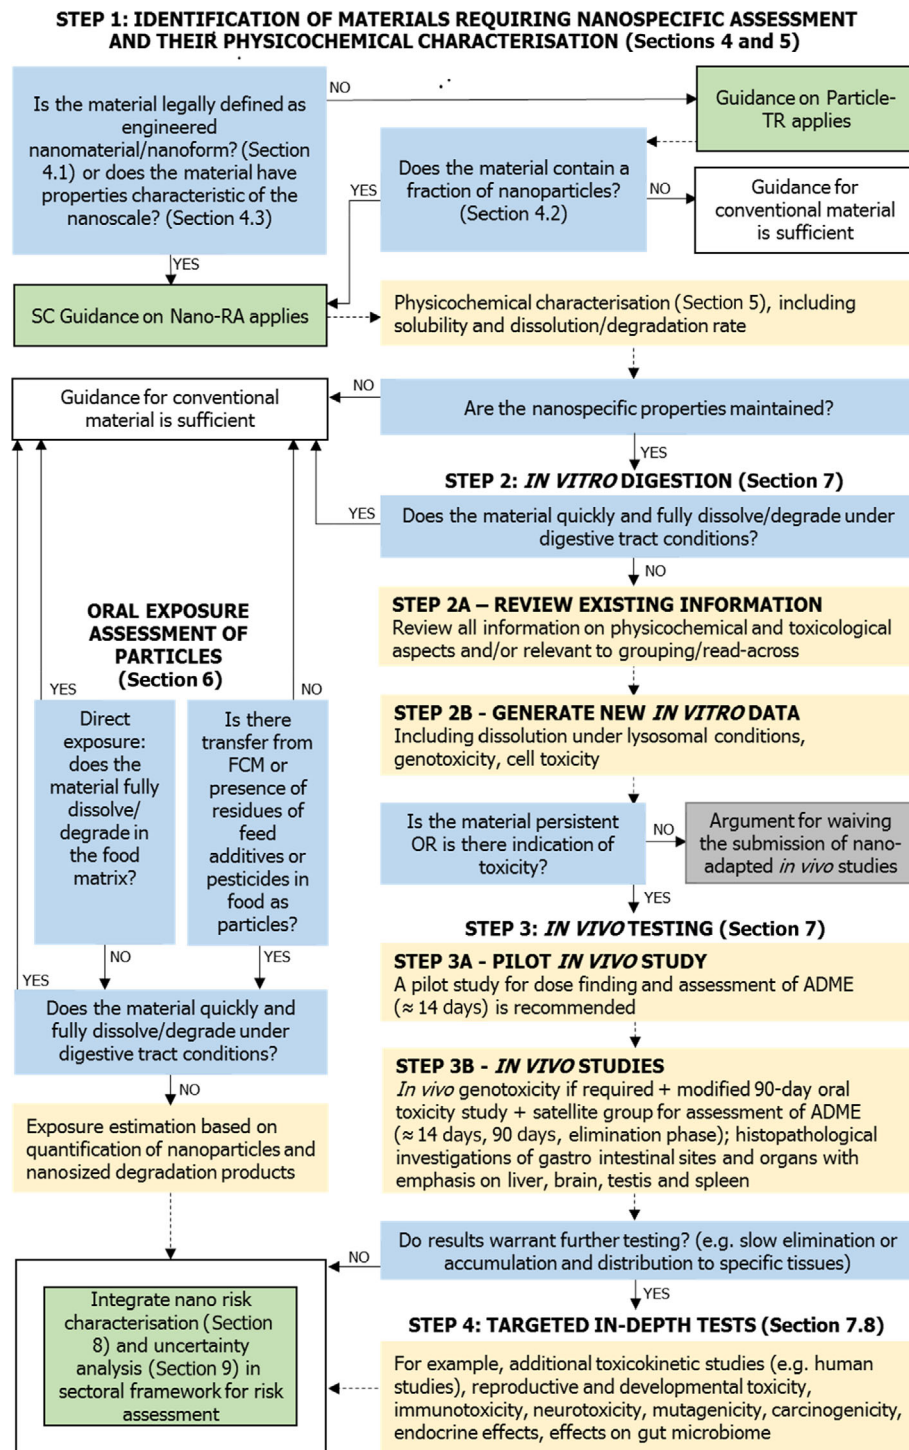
STEP 1: IDENTIFICATION OF MATERIALS REQUIRING NANOSPECIFIC ASSESSMENT AND THEIR PHYSICOCHEMICAL CHARACTERISATION (Sections 4 and 5)

Is the material legally defined as engineered nanomaterial/nanoform? (Section 4.1) or does the material have properties characteristic of the nanoscale? (Section 4.3)

NO

Guidance on Particle-TR applies

YES

Does the material contain a fraction of nanoparticles? (Section 4.2)

NO

Guidance for conventional material is sufficient

YES

SC Guidance on Nano-RA applies

Physicochemical characterisation (Section 5), including solubility and dissolution/degradation rate

Guidance for conventional material is sufficient

NO

Are the nanospecific properties maintained?

YES

STEP 2: IN VITRO DIGESTION (Section 7)

YES

Does the material quickly and fully dissolve/degrade under digestive tract conditions?

NO

STEP 2A – REVIEW EXISTING INFORMATION
Review all information on physicochemical and toxicological aspects and/or relevant to grouping/read-across

ORAL EXPOSURE ASSESSMENT OF PARTICLES (Section 6)

YES

NO

Direct exposure: does the material fully dissolve/ degrade in the food matrix?

Is there transfer from FCM or presence of residues of feed additives or pesticides in food as particles?

STEP 2B - GENERATE NEW IN VITRO DATA
Including dissolution under lysosomal conditions, genotoxicity, cell toxicity

Is the material persistent OR is there indication of toxicity?

NO

Argument for waiving the submission of nano-adapted in vivo studies

YES

STEP 3: IN VIVO TESTING (Section 7)

YES

NO

YES

STEP 3A - PILOT IN VIVO STUDY
A pilot study for dose finding and assessment of ADME (≈ 14 days) is recommended

Does the material quickly and fully dissolve/degrade under digestive tract conditions?

NO

STEP 3B - IN VIVO STUDIES
In vivo genotoxicity if required + modified 90-day oral toxicity study + satellite group for assessment of ADME (≈ 14 days, 90 days, elimination phase); histopathological investigations of gastro intestinal sites and organs with emphasis on liver, brain, testis and spleen

Exposure estimation based on quantification of nanoparticles and nanosized degradation products

NO

Do results warrant further testing? (e.g. slow elimination or accumulation and distribution to specific tissues)

YES

Integrate nano risk characterisation (Section 8) and uncertainty analysis (Section 9) in sectoral framework for risk assessment

STEP 4: TARGETED IN-DEPTH TESTS (Section 7.8)

For example, additional toxicokinetic studies (e.g. human studies), reproductive and developmental toxicity, immunotoxicity, neurotoxicity, mutagenicity, carcinogenicity, endocrine effects, effects on gut microbiome